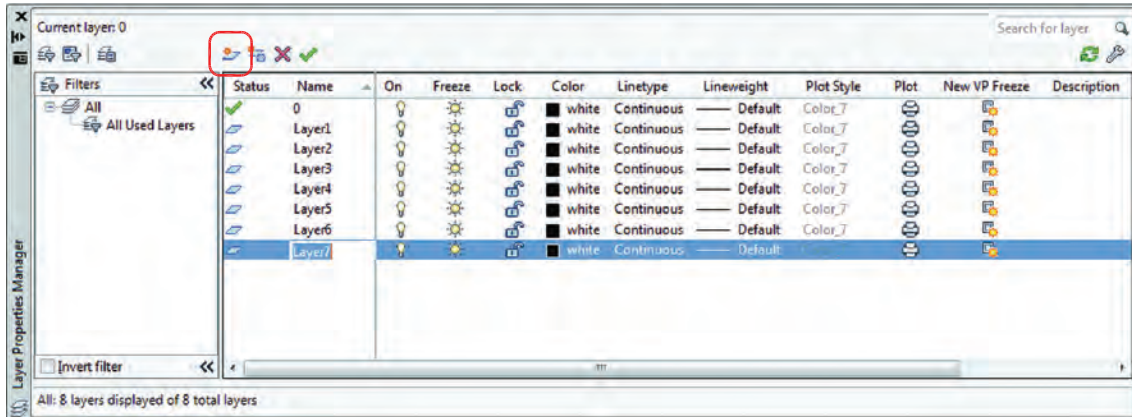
Current layer: 0

Search for layer

Filters

All

All Used Layers

Invert filter

| Status | Name | On | Freeze | Lock | Color | Linetype | Lineweight | Plot Style | Plot | New VP Freeze | Description |
|---|---|---|---|---|---|---|---|---|---|---|---|
| | 0 | | | | white | Continuous | Default | Color_7 | | | |
| | Layer1 | | | | white | Continuous | Default | Color_7 | | | |
| | Layer2 | | | | white | Continuous | Default | Color_7 | | | |
| | Layer3 | | | | white | Continuous | Default | Color_7 | | | |
| | Layer4 | | | | white | Continuous | Default | Color_7 | | | |
| | Layer5 | | | | white | Continuous | Default | Color_7 | | | |
| | Layer6 | | | | white | Continuous | Default | Color_7 | | | |
| | Layer7 | | | | white | Continuous | Default | | | | |

All: 8 layers displayed of 8 total layers

Layer Properties Manager